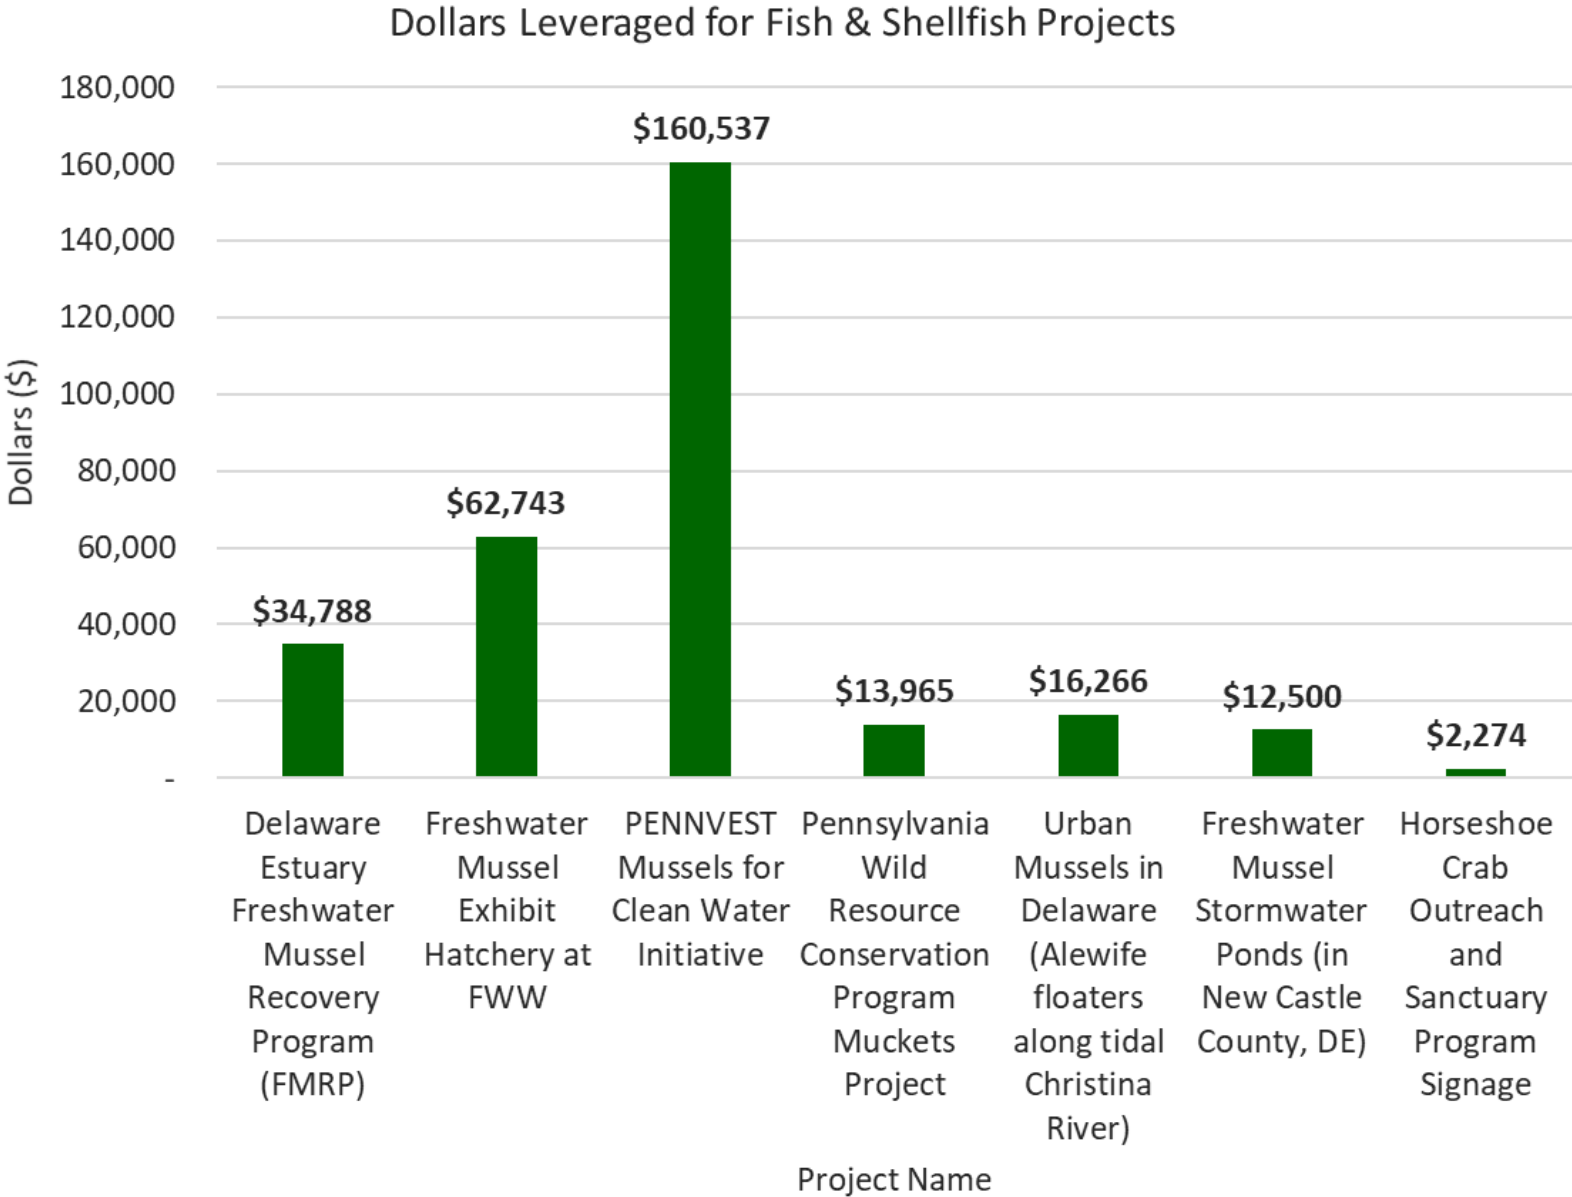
Dollars Leveraged for Fish & Shellfish Projects

Dollars ($)

180,000
160,000
140,000
120,000
100,000
80,000
60,000
40,000
20,000
-

$34,788
$62,743
$160,537
$13,965
$16,266
$12,500
$2,274

Delaware Estuary Freshwater Mussel Recovery Program (FMRP)

Freshwater Mussel Exhibit Hatchery at FWW

PENNVEST Mussels for Clean Water Initiative

Pennsylvania Wild Resource Conservation Program Muckets Project

Urban Mussels in Delaware (Alewife floaters along tidal Christina River)

Freshwater Mussel Stormwater Ponds (in New Castle County, DE)

Horseshoe Crab Outreach and Sanctuary Program Signage

Project Name